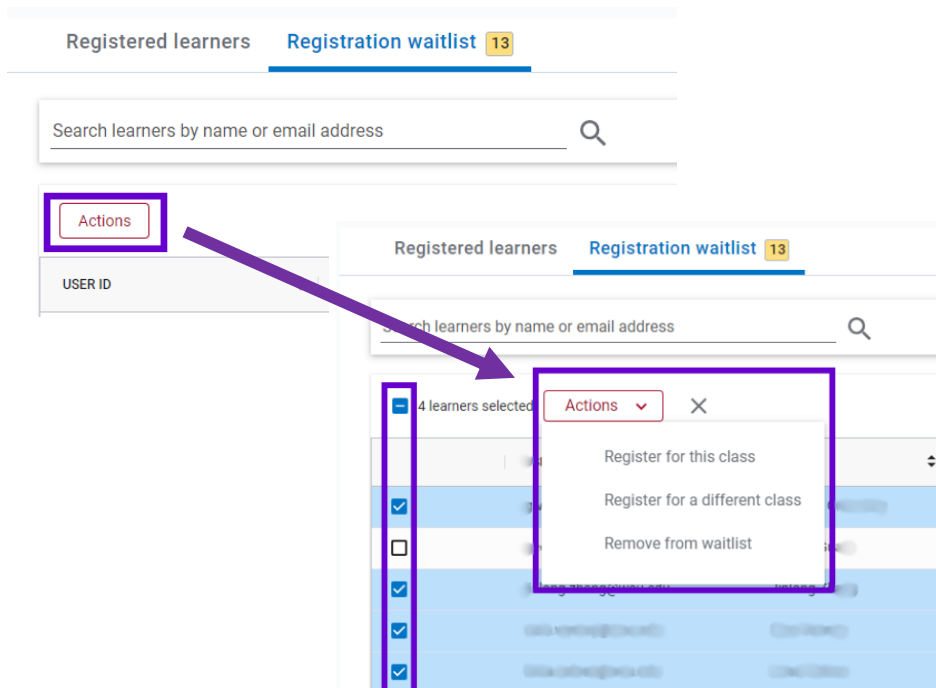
Registered learners

Registration waitlist 13

Search learners by name or email address

Actions

USER ID

Registered learners

Registration waitlist 13

Search learners by name or email address

4 learners selected

Actions

Register for this class

Register for a different class

Remove from waitlist